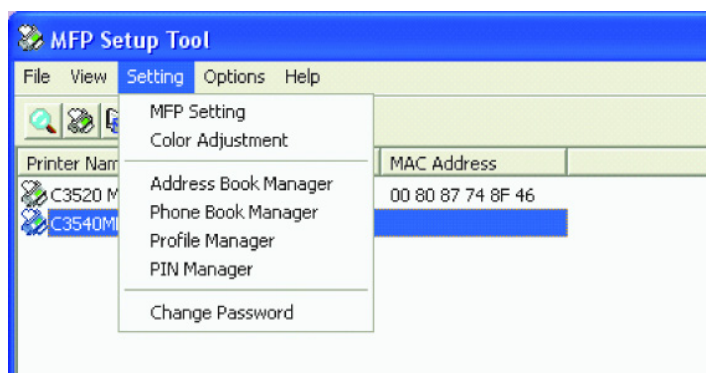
MFP Setup Tool

File View Setting Options Help

MFP Setting
Color Adjustment
Address Book Manager
Phone Book Manager
Profile Manager
PIN Manager
Change Password

Printer Nam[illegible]
MAC Address

C3520 M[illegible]
00 80 87 74 8F 46
C3540M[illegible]